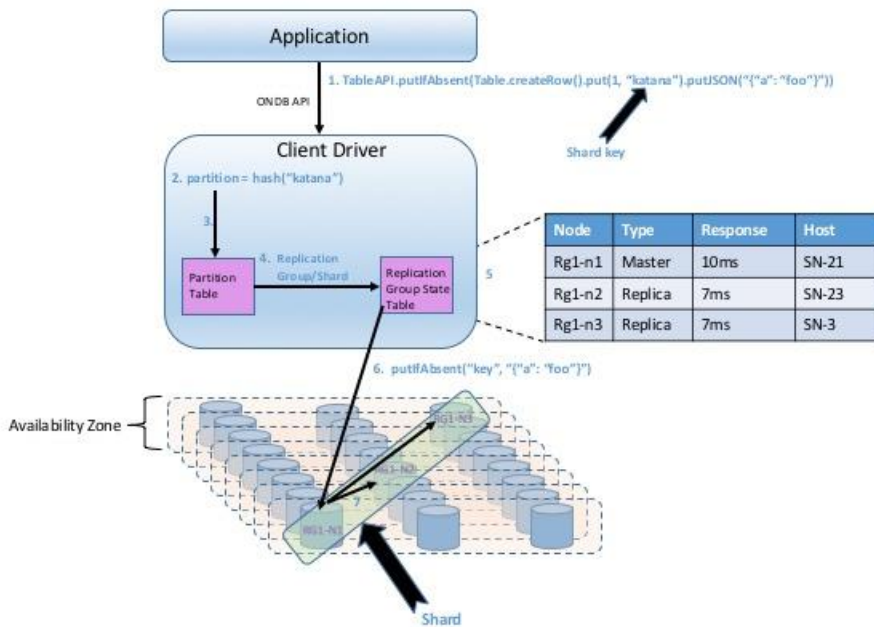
Application

1. TableAPI.putIfAbsent(Table.createRow().put(1, "katana").putJSON("{"a": "foo"}"))

ONDB API

Shard key

Client Driver

2. partition = hash("katana")

3.

4. Replication Group/Shard

Partition Table

Replication Group State Table

5

| Node | Type | Response | Host |
|---|---|---|---|
| Rg1-n1 | Master | 10ms | SN-21 |
| Rg1-n2 | Replica | 7ms | SN-23 |
| Rg1-n3 | Replica | 7ms | SN-3 |

6. putIfAbsent("key", "{"a": 'foo"}")

Availability Zone

RG1-N3

RG1-N2

7

RG1-N1

Shard